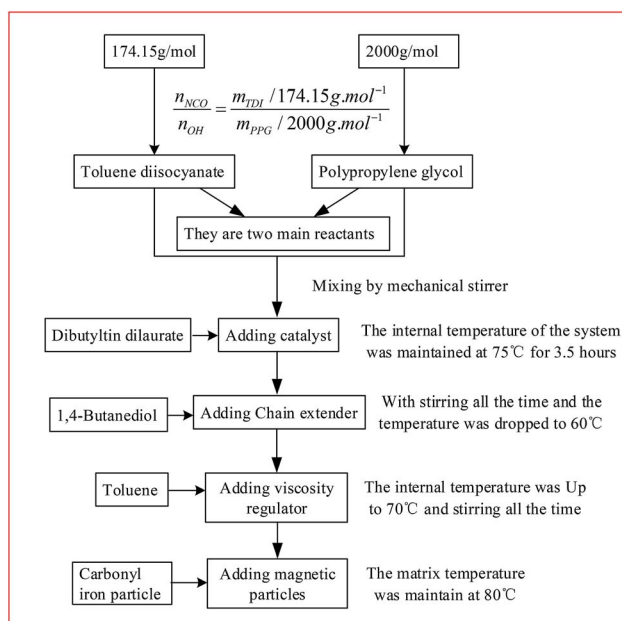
174.15g/mol

2000g/mol

$\frac{n_{NCO}}{n_{OH}} = \frac{m_{TDI} / 174.15g.mol^{-1}}{m_{PPG} / 2000g.mol^{-1}}$

Toluene diisocyanate

Polypropylene glycol

They are two main reactants

Mixing by mechanical stirrer

Dibutyltin dilaurate

Adding catalyst

The internal temperature of the system was maintained at 75℃ for 3.5 hours

1,4-Butanediol

Adding Chain extender

With stirring all the time and the temperature was dropped to 60℃

Toluene

Adding viscosity regulator

The internal temperature was Up to 70℃ and stirring all the time

Carbonyl iron particle

Adding magnetic particles

The matrix temperature was maintain at 80℃